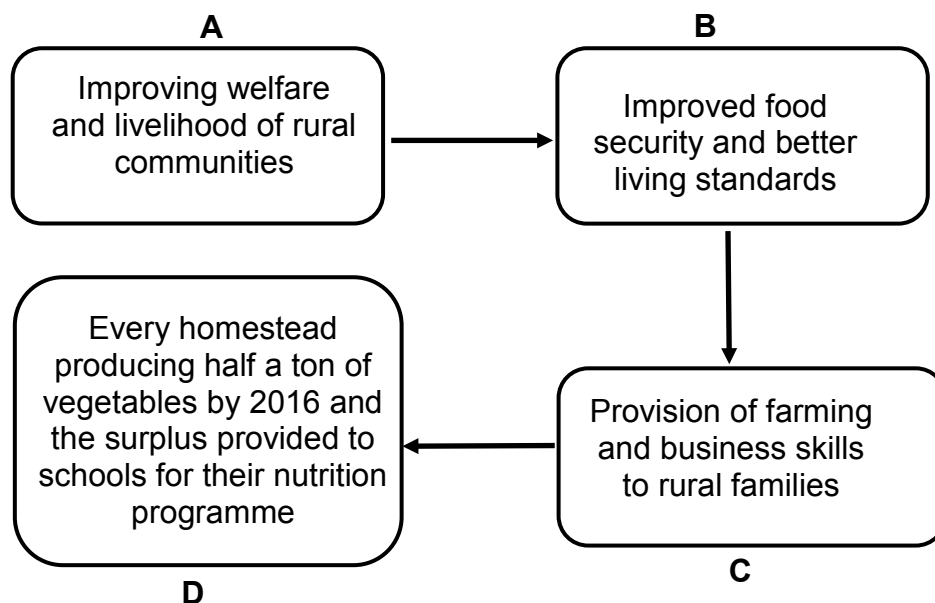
A

Improving welfare and livelihood of rural communities

B

Improved food security and better living standards

Provision of farming and business skills to rural families

C

Every homestead producing half a ton of vegetables by 2016 and the surplus provided to schools for their nutrition programme

D